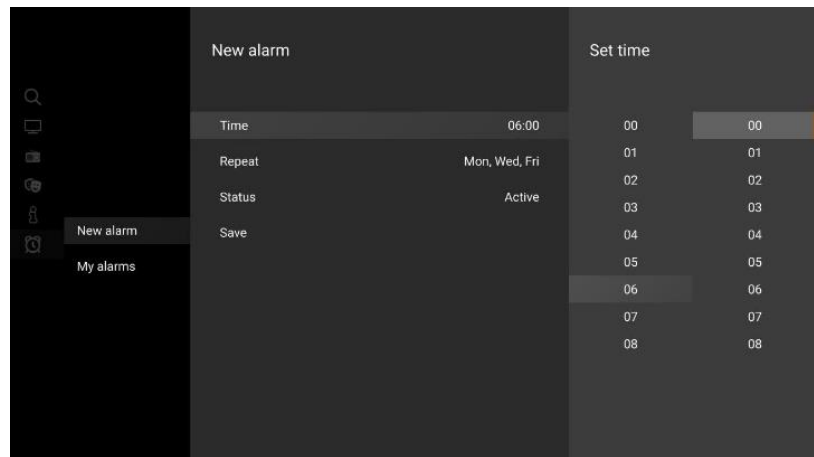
New alarm

My alarms

New alarm

| Time | 06:00 |
|---|---|
| Repeat | Mon, Wed, Fri |
| Status | Active |
| Save | |

Set time

| 00 | 00 |
|---|---|
| 01 | 01 |
| 02 | 02 |
| 03 | 03 |
| 04 | 04 |
| 05 | 05 |
| 06 | 06 |
| 07 | 07 |
| 08 | 08 |